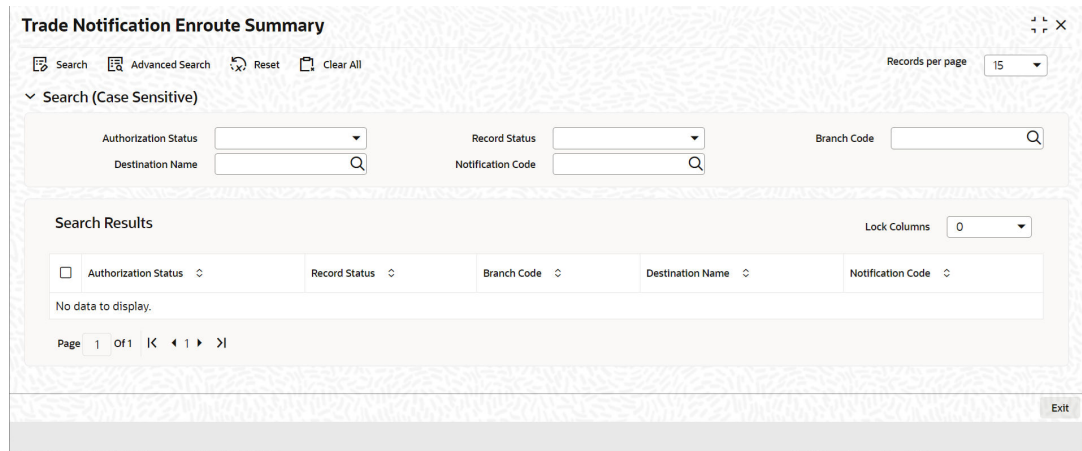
Trade Notification Enroute Summary

Search  Advanced Search  Reset  Clear All

Records per page 15

Search (Case Sensitive)

Authorization Status
Record Status
Branch Code
Destination Name
Notification Code

Search Results

Lock Columns 0

| Authorization Status | Record Status | Branch Code | Destination Name | Notification Code |
|---|---|---|---|---|
| No data to display. | | | | |

Page 1 Of 1 1

Exit